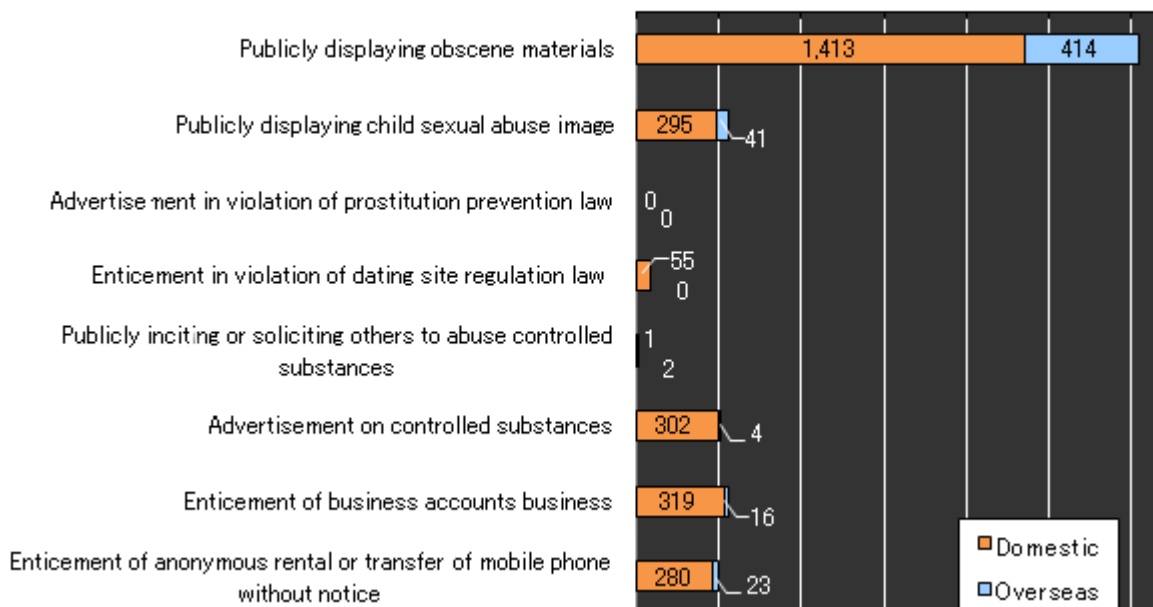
Publicly displaying obscene materials
1,413
414

Publicly displaying child sexual abuse image
295
41

Advertisement in violation of prostitution prevention law
0
0

Enticement in violation of dating site regulation law
55
0

Publicly inciting or soliciting others to abuse controlled substances
1
2

Advertisement on controlled substances
302
4

Enticement of business accounts business
319
16

Enticement of anonymous rental or transfer of mobile phone without notice
280
23

Domestic
Overseas